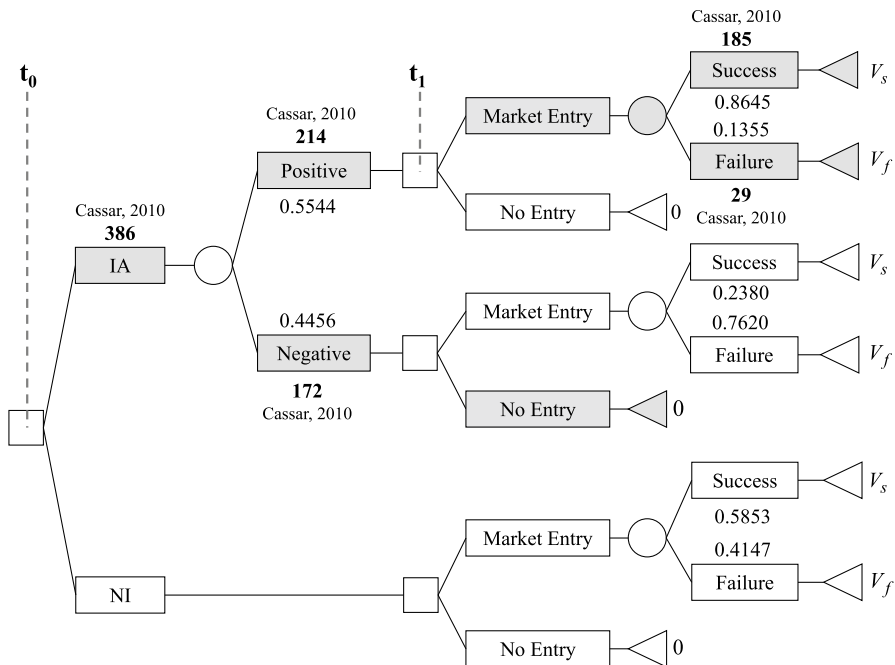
$t_0$

Cassar, 2010
**386**
IA

Cassar, 2010
**214**
Positive
0.5544

$t_1$

Market Entry

Cassar, 2010
**185**
Success
0.8645
0.1355
Failure
**29**
Cassar, 2010

$V_s$
$V_f$

No Entry
0

0.4456
Negative
**172**
Cassar, 2010

Market Entry
Success
0.2380
0.7620
Failure
$V_s$
$V_f$

No Entry
0

NI

Market Entry
Success
0.5853
0.4147
Failure
$V_s$
$V_f$

No Entry
0